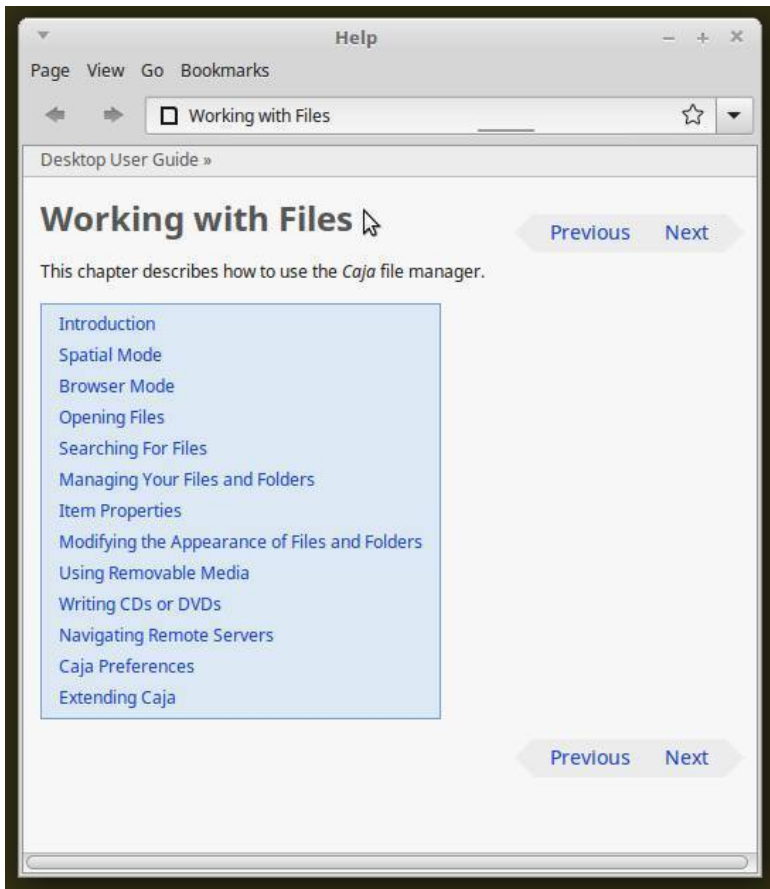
Help

Page View Go Bookmarks

Working with Files

Desktop User Guide »

Working with Files

Previous Next

This chapter describes how to use the Caja file manager.

Introduction
Spatial Mode
Browser Mode
Opening Files
Searching For Files
Managing Your Files and Folders
Item Properties
Modifying the Appearance of Files and Folders
Using Removable Media
Writing CDs or DVDs
Navigating Remote Servers
Caja Preferences
Extending Caja

Previous Next